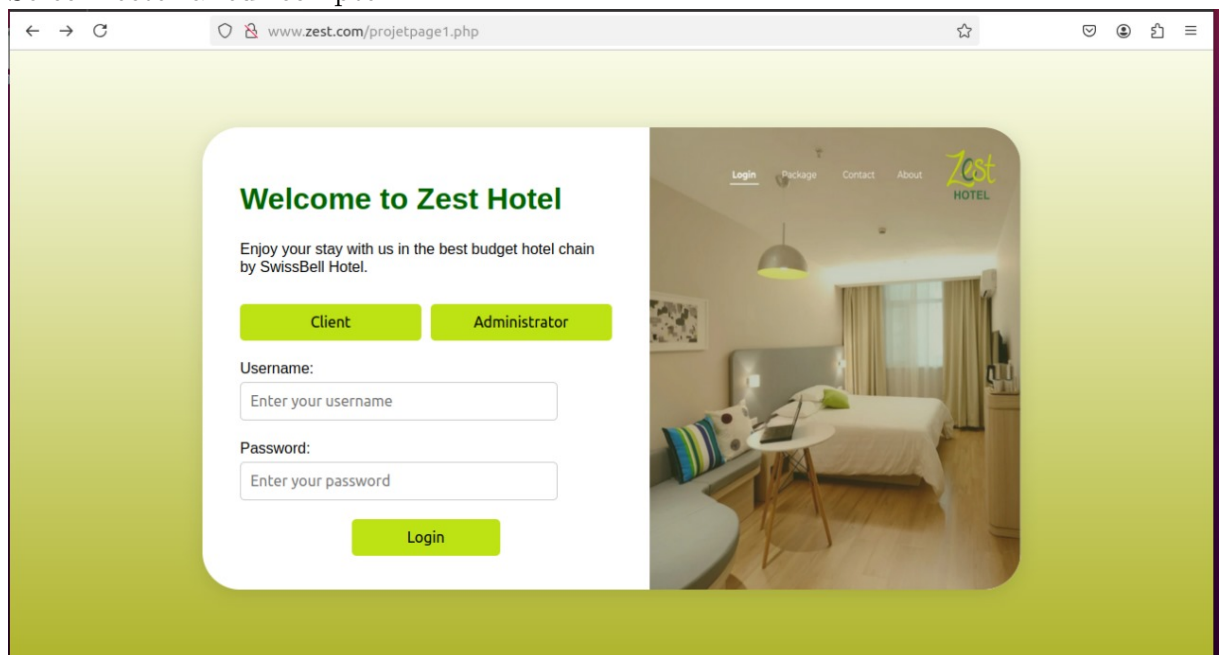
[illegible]

www.zest.com/projetpage1.php

Welcome to Zest Hotel

Enjoy your stay with us in the best budget hotel chain by SwissBell Hotel.

Client

Administrator

Username:

Enter your username

Password:

Enter your password

Login

Login Package Contact About

Zest HOTEL